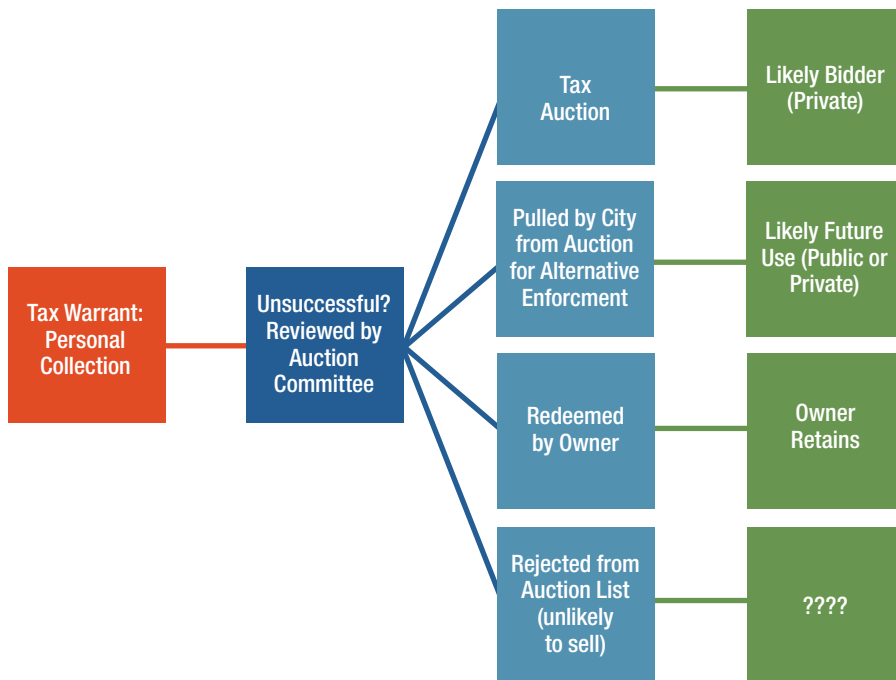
Tax Warrant: Personal Collection

Unsuccessful? Reviewed by Auction Committee

Tax Auction

Likely Bidder (Private)

Pulled by City from Auction for Alternative Enforcment

Likely Future Use (Public or Private)

Redeemed by Owner

Owner Retains

Rejected from Auction List (unlikely to sell)

????